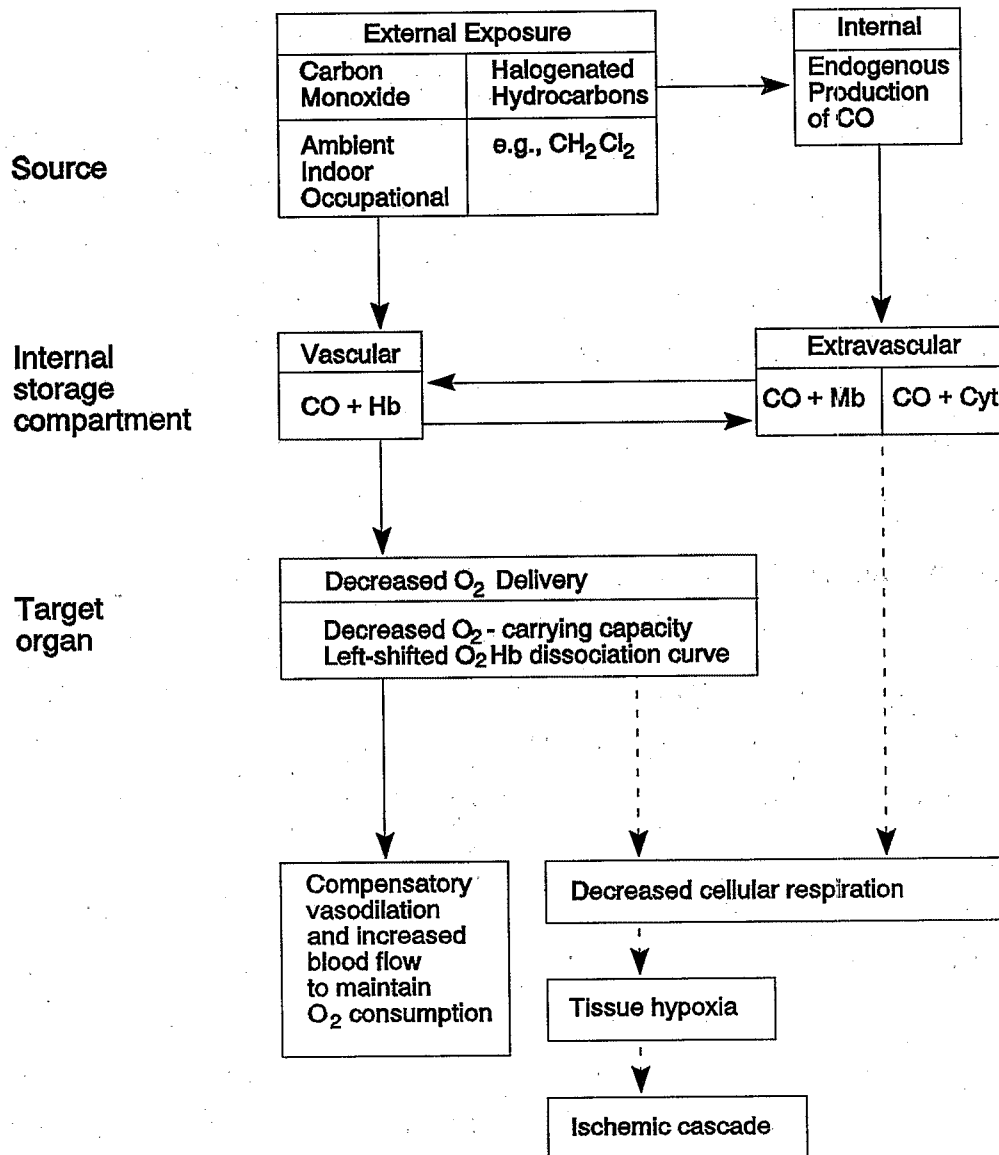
External Exposure

| Carbon Monoxide | Halogenated Hydrocarbons |
|---|---|
| Ambient Indoor Occupational | e.g., $CH_2Cl_2$ |

Internal

Endogenous Production of CO

Source

Internal storage compartment

Vascular

CO + Hb

Extravascular

| CO + Mb | CO + Cyt |
|---|---|

Target organ

Decreased $O_2$ Delivery

Decreased $O_2$ - carrying capacity
Left-shifted $O_2$Hb dissociation curve

Compensatory vasodilation and increased blood flow to maintain $O_2$ consumption

Decreased cellular respiration

Tissue hypoxia

Ischemic cascade